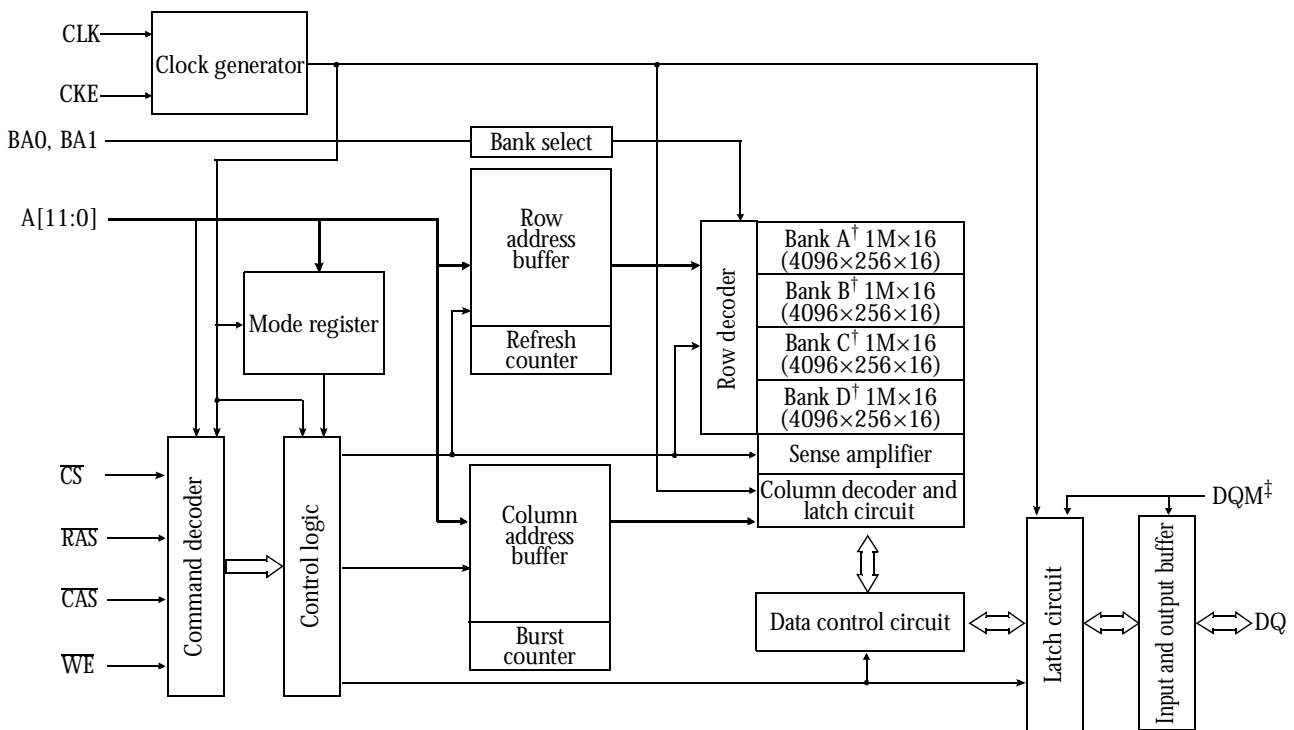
CLK
CKE
Clock generator
BA0, BA1
Bank select
A[11:0]
Row address buffer
Refresh counter
Mode register
Row decoder
Bank A$^{\dagger}$ 1M×16 (4096×256×16)
Bank B$^{\dagger}$ 1M×16 (4096×256×16)
Bank C$^{\dagger}$ 1M×16 (4096×256×16)
Bank D$^{\dagger}$ 1M×16 (4096×256×16)
Sense amplifier
Column decoder and latch circuit
$\overline{CS}$
$\overline{RAS}$
$\overline{CAS}$
$\overline{WE}$
Command decoder
Control logic
Column address buffer
Burst counter
Data control circuit
DQM$^{\ddagger}$
Latch circuit
Input and output buffer
DQ